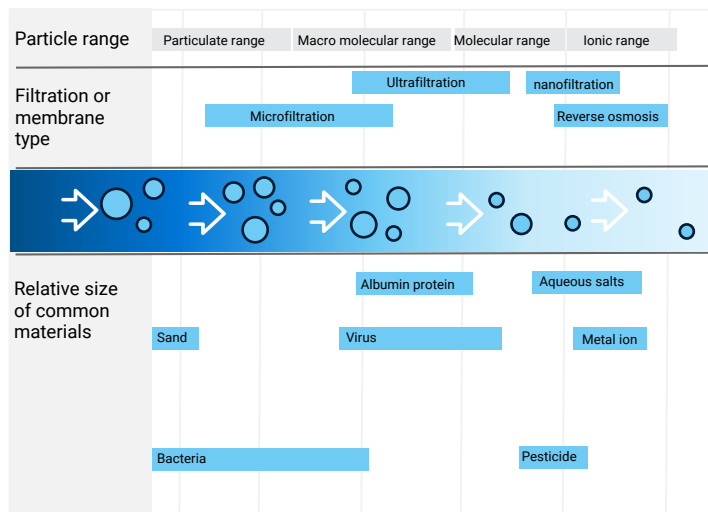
Particle range

Particulate range | Macro molecular range | Molecular range | Ionic range

Filtration or membrane type

Ultrafiltration

nanofiltration

Microfiltration

Reverse osmosis

Relative size of common materials

Albumin protein

Aqueous salts

Sand

Virus

Metal ion

Bacteria

Pesticide